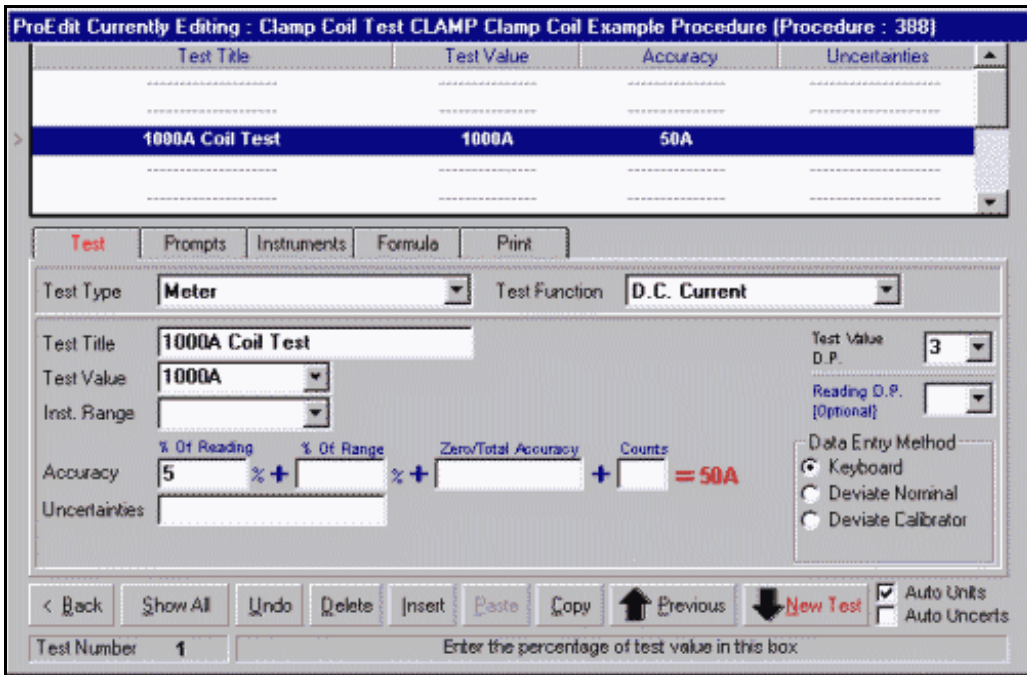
ProEdit Currently Editing : Clamp Coil Test CLAMP Clamp Coil Example Procedure (Procedure : 388)

| Test Title | Test Value | Accuracy | Uncertainties |
|---|---|---|---|
| ------------------------ | ------------------ | ------------------ | ------------------------ |
| ------------------------ | ------------------ | ------------------ | ------------------------ |
| 1000A Coil Test | 1000A | 50A | |
| ------------------------ | ------------------ | ------------------ | ------------------------ |
| ------------------------ | ------------------ | ------------------ | ------------------------ |

Test | Prompts | Instruments | Formula | Print

Test Type Meter

Test Function D.C. Current

Test Title 1000A Coil Test

Test Value 1000A

Inst. Range

Test Value D.P. 3

Reading D.P. (Optional)

% Of Reading | % Of Range | Zero/Total Accuracy | Counts

Accuracy 5 % + % + + = 50A

Uncertainties

Data Entry Method
Keyboard
Deviate Nominal
Deviate Calibrator

< Back | Show All | Undo | Delete | Insert | Paste | Copy | Previous | New Test

Auto Units
Auto Uncerts

Test Number 1

Enter the percentage of test value in this box